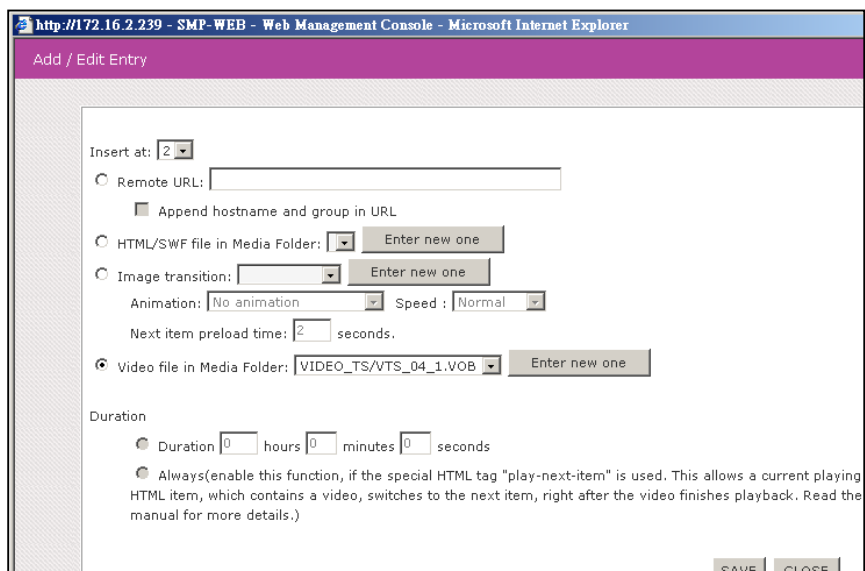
http://172.16.2.239 - SMP-WEB - Web Management Console - Microsoft Internet Explorer

Add / Edit Entry

Insert at: 2

Remote URL:

Append hostname and group in URL

HTML/SWF file in Media Folder: Enter new one

Image transition: Enter new one

Animation: No animation Speed : Normal

Next item preload time: 2 seconds.

Video file in Media Folder: VIDEO_TS/VTS_04_1.VOB Enter new one

Duration

Duration 0 hours 0 minutes 0 seconds

Always(enable this function, if the special HTML tag "play-next-item" is used. This allows a current playing HTML item, which contains a video, switches to the next item, right after the video finishes playback. Read the manual for more details.)

SAVE CLOSE